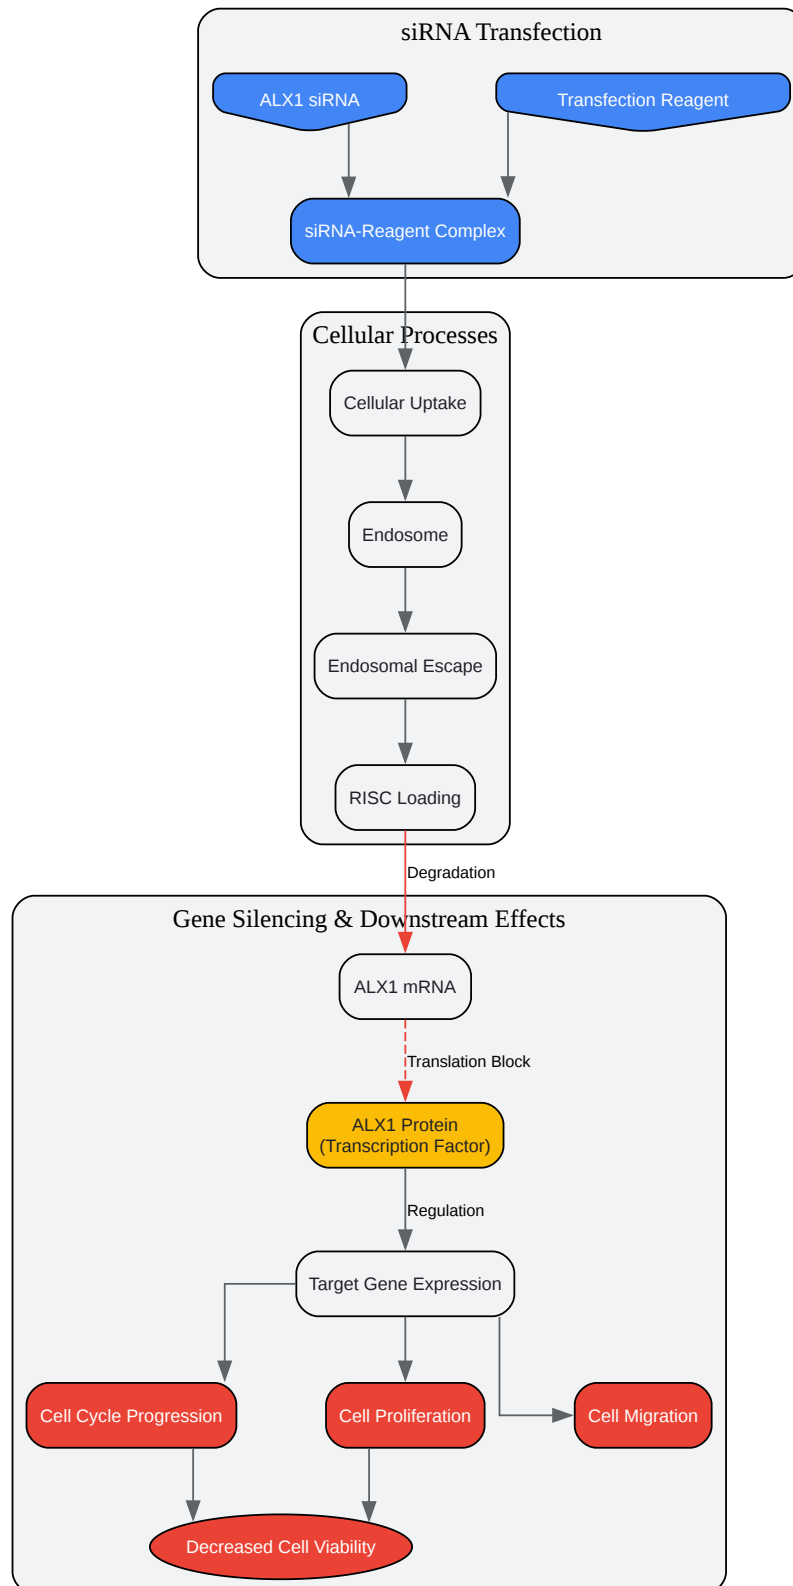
siRNA Transfection

ALX1 siRNA

Transfection Reagent

siRNA-Reagent Complex

Cellular Processes

Cellular Uptake

Endosome

Endosomal Escape

RISC Loading

Degradation

Gene Silencing & Downstream Effects

ALX1 mRNA

Translation Block

ALX1 Protein (Transcription Factor)

Regulation

Target Gene Expression

Cell Cycle Progression

Cell Proliferation

Cell Migration

Decreased Cell Viability